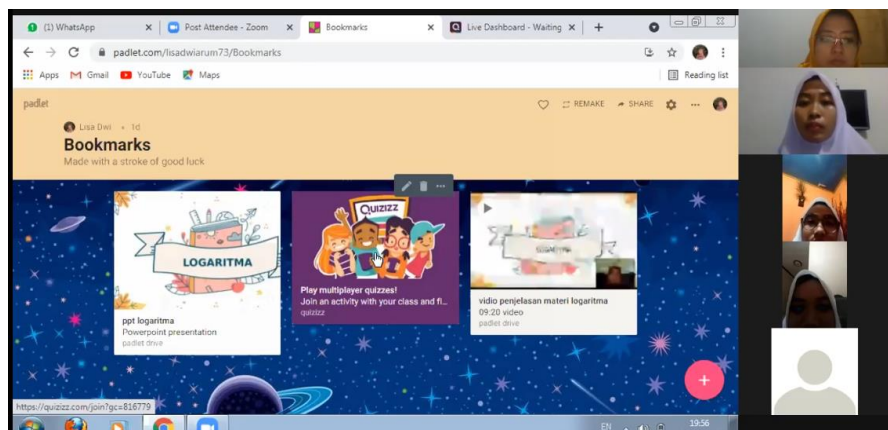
(1) WhatsApp
Post Attendee - Zoom
Bookmarks
Live Dashboard - Waiting
padlet.com/lisadwiarum73/Bookmarks
Apps
Gmail
YouTube
Maps
Reading list
padlet
REMAKE
SHARE
Lisa Dwi · 1d
Bookmarks
Made with a stroke of good luck
LOGARITMA
ppt logaritma
Powerpoint presentation
padlet drive
QUIZIZZ
Play multiplayer quizzes!
Join an activity with your class and fi...
quizizz
vidio penjelasan materi logaritma
09:20 video
padlet drive
https://quizizz.com/join?gc=816779
EN
19:56